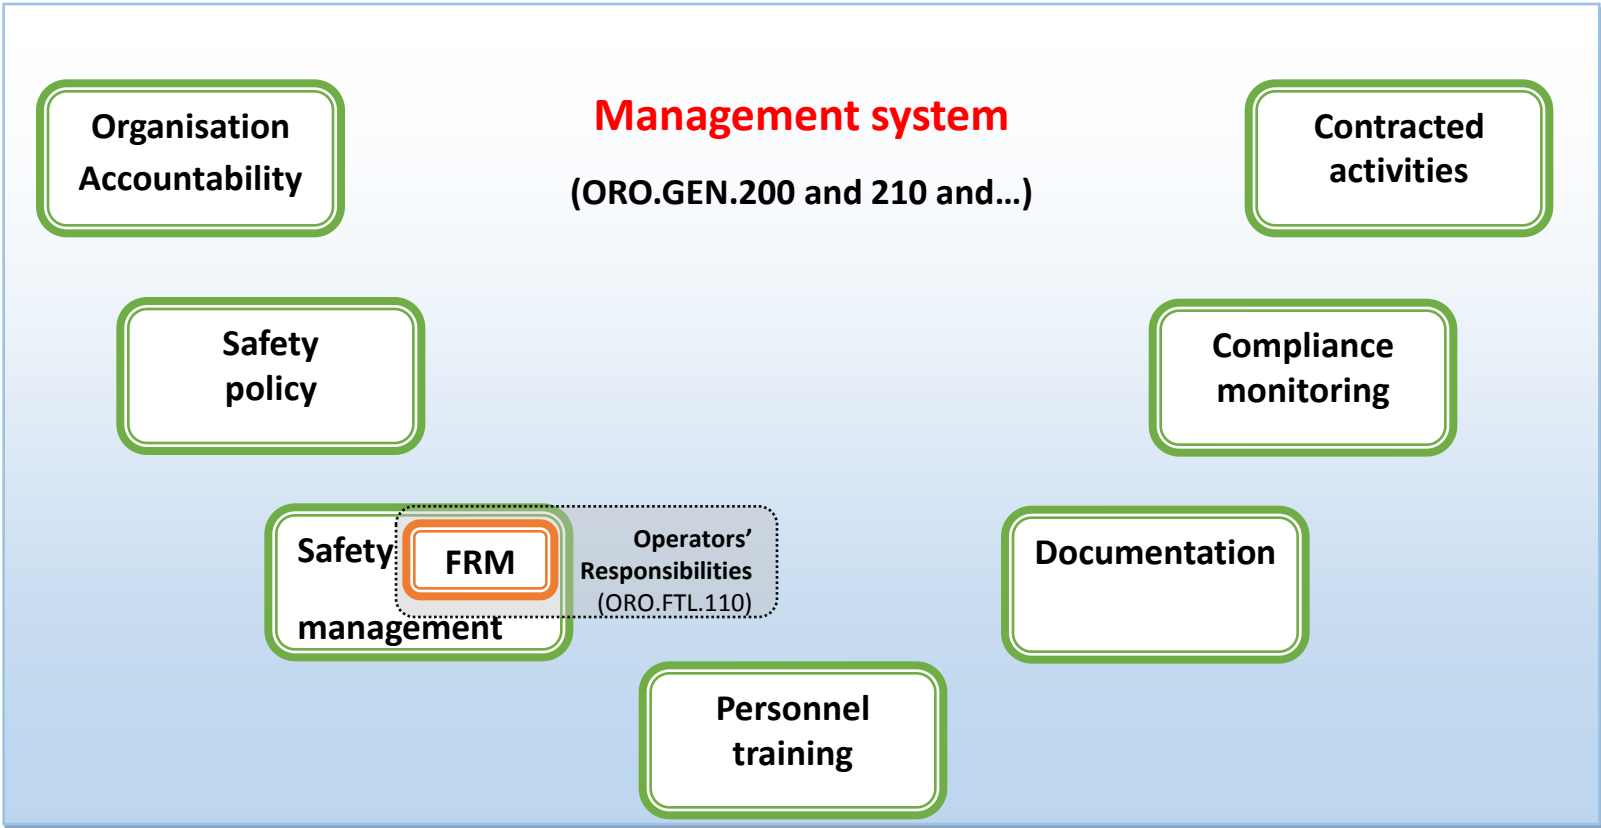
Organisation Accountability

Management system

(ORO.GEN.200 and 210 and…)

Contracted activities

Safety policy

Compliance monitoring

Safety management

FRM

Operators' Responsibilities (ORO.FTL.110)

Documentation

Personnel training